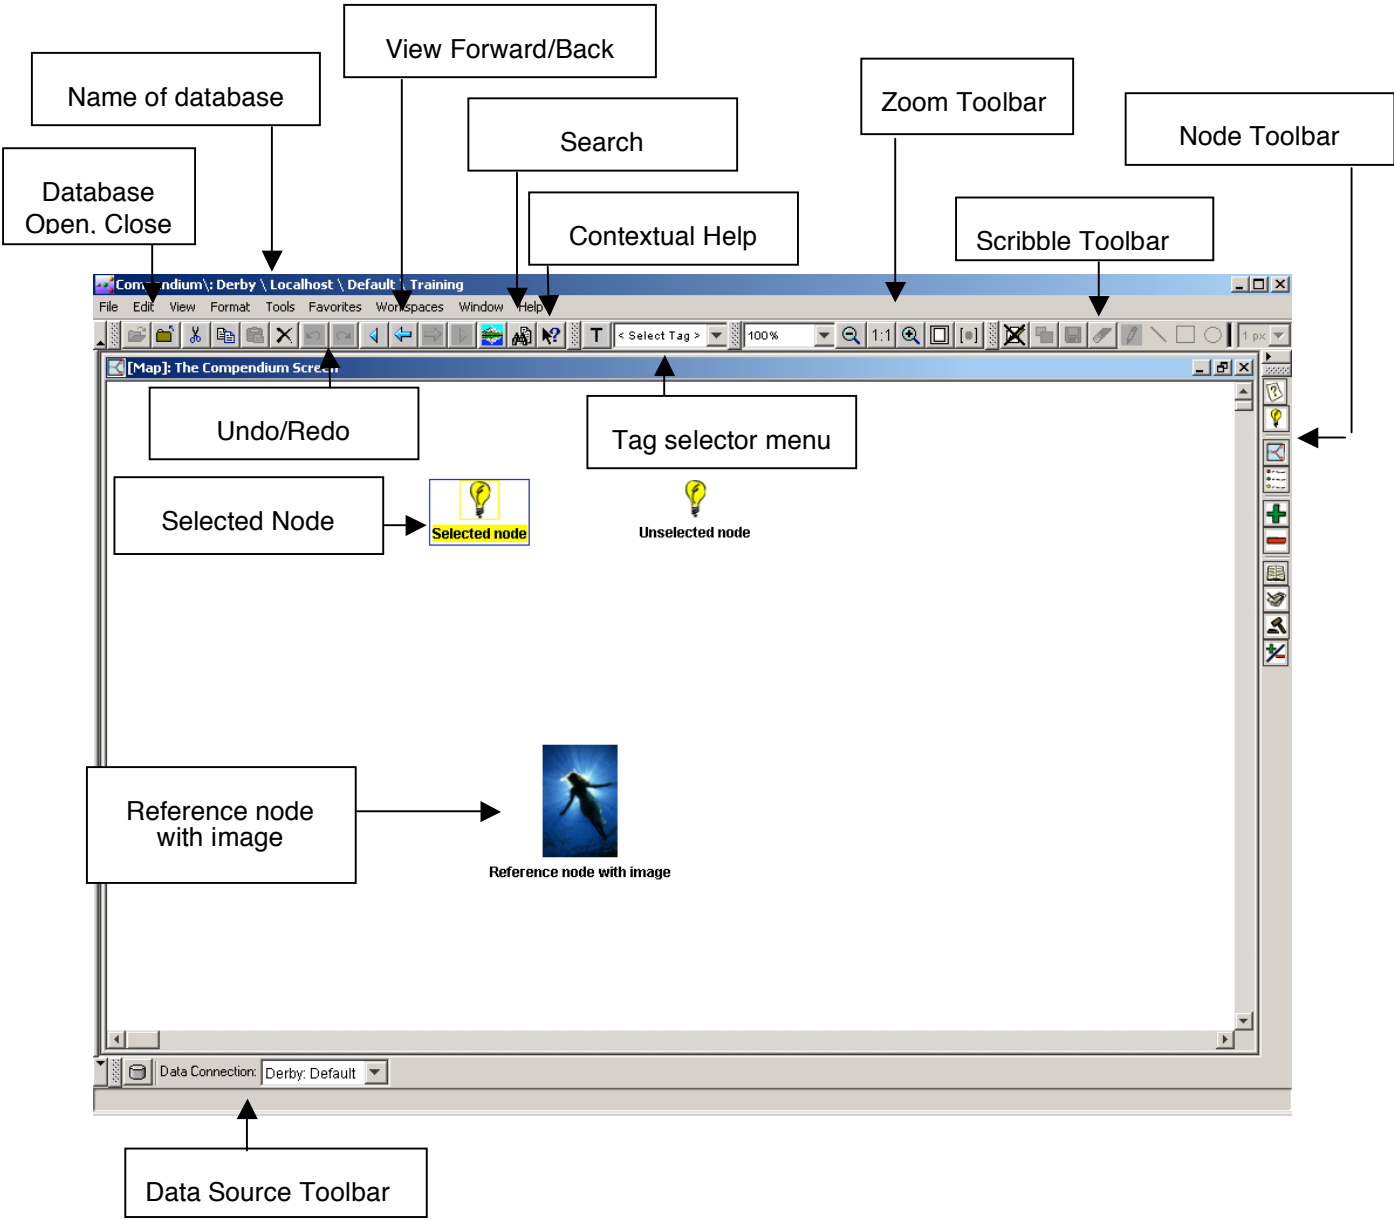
View Forward/Back

Name of database

Search

Zoom Toolbar

Node Toolbar

Database Open, Close

Contextual Help

Scribble Toolbar

Com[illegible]ndium\: Derby \ Localhost \ Default \ Training

File Edit View Format Tools Favorites Workspaces Window Help

T < Select Tag > 100% 1:1 1 px

[Map]: The Compendium Scre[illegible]

Undo/Redo

Tag selector menu

Selected Node

Selected node

Unselected node

Reference node with image

Reference node with image

Data Connection: Derby: Default

Data Source Toolbar